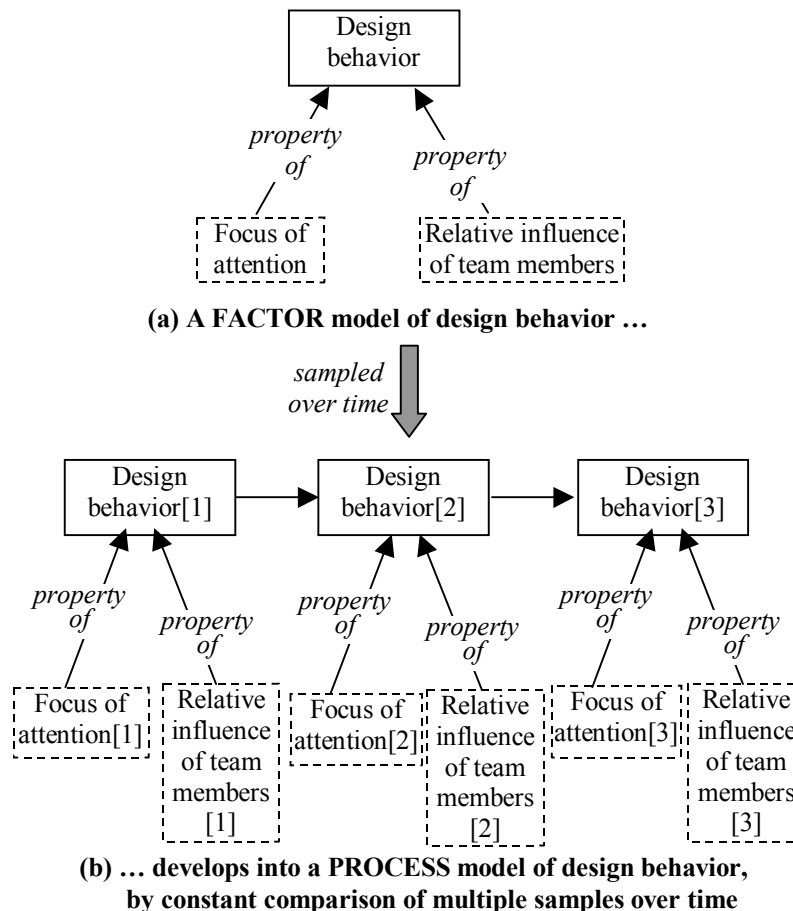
Design behavior

property of

property of

Focus of attention

Relative influence of team members

(a) A FACTOR model of design behavior …

sampled over time

Design behavior[1]

Design behavior[2]

Design behavior[3]

property of

property of

property of

property of

property of

property of

Focus of attention[1]

Relative influence of team members [1]

Focus of attention[2]

Relative influence of team members [2]

Focus of attention[3]

Relative influence of team members [3]

(b) … develops into a PROCESS model of design behavior, by constant comparison of multiple samples over time